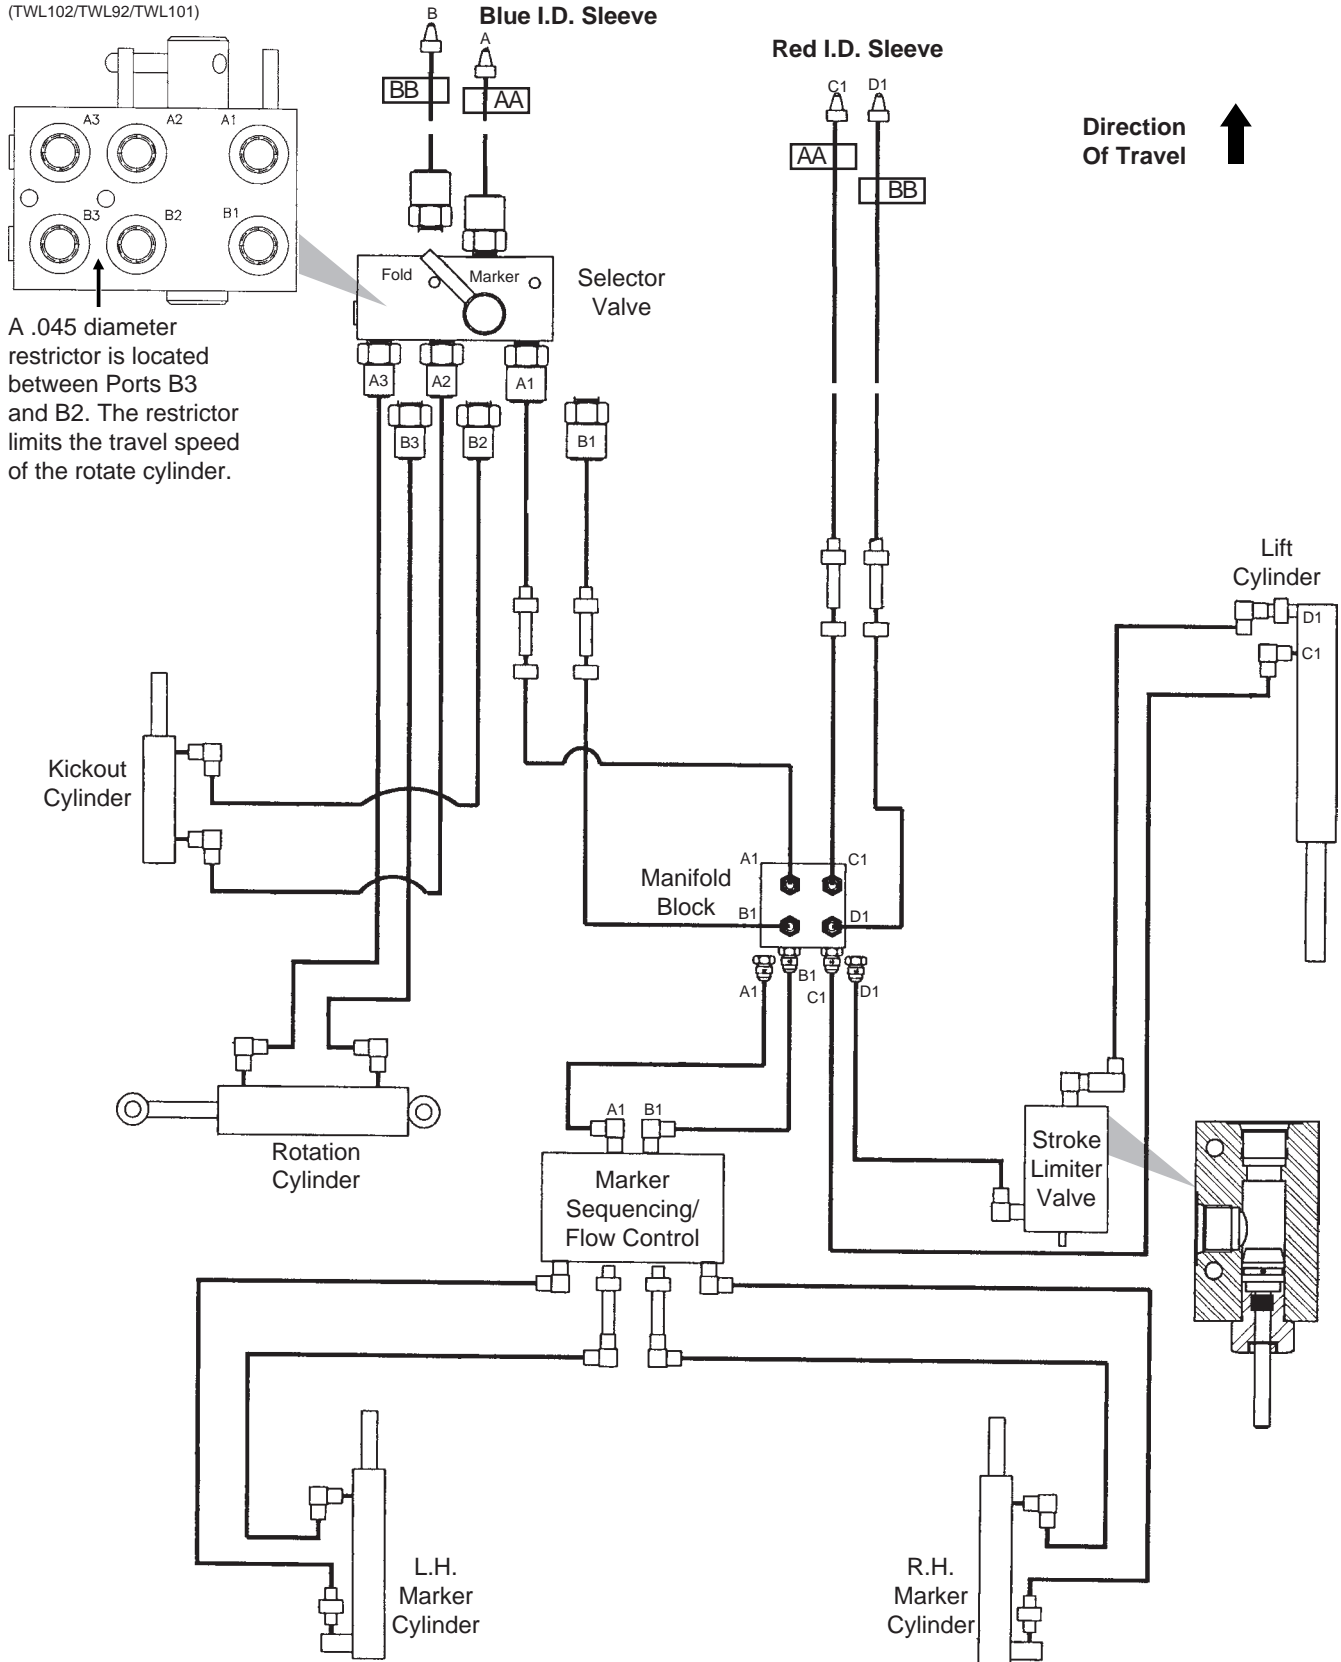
(TWL102/TWL92/TWL101)

A3 A2 A1
B3 B2 B1

A .045 diameter restrictor is located between Ports B3 and B2. The restrictor limits the travel speed of the rotate cylinder.

B
Blue I.D. Sleeve
A
BB
AA

Red I.D. Sleeve
C1 D1
AA
BB

Direction Of Travel

Fold
Marker
Selector Valve

A3 A2 A1
B3 B2 B1

Lift Cylinder
D1
C1

Kickout Cylinder

Manifold Block
A1 C1
B1 D1
A1 B1 C1 D1

Rotation Cylinder

A1 B1
Marker Sequencing/ Flow Control

Stroke Limiter Valve

L.H. Marker Cylinder

R.H. Marker Cylinder